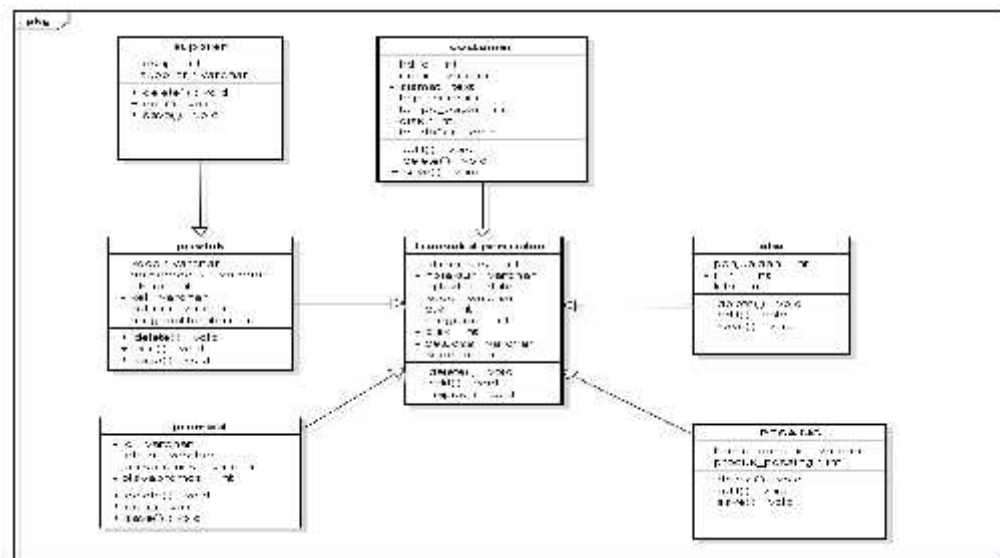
pkg

supplier
+ delete(): void
+ save(): void

customer
+ delete(): void
+ save(): void

product
+ delete(): void
+ save(): void

transaksi penjualan
+ delete(): void
+ save(): void

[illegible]
+ delete(): void
+ save(): void

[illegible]
+ delete(): void
+ save(): void

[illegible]
+ delete(): void
+ save(): void